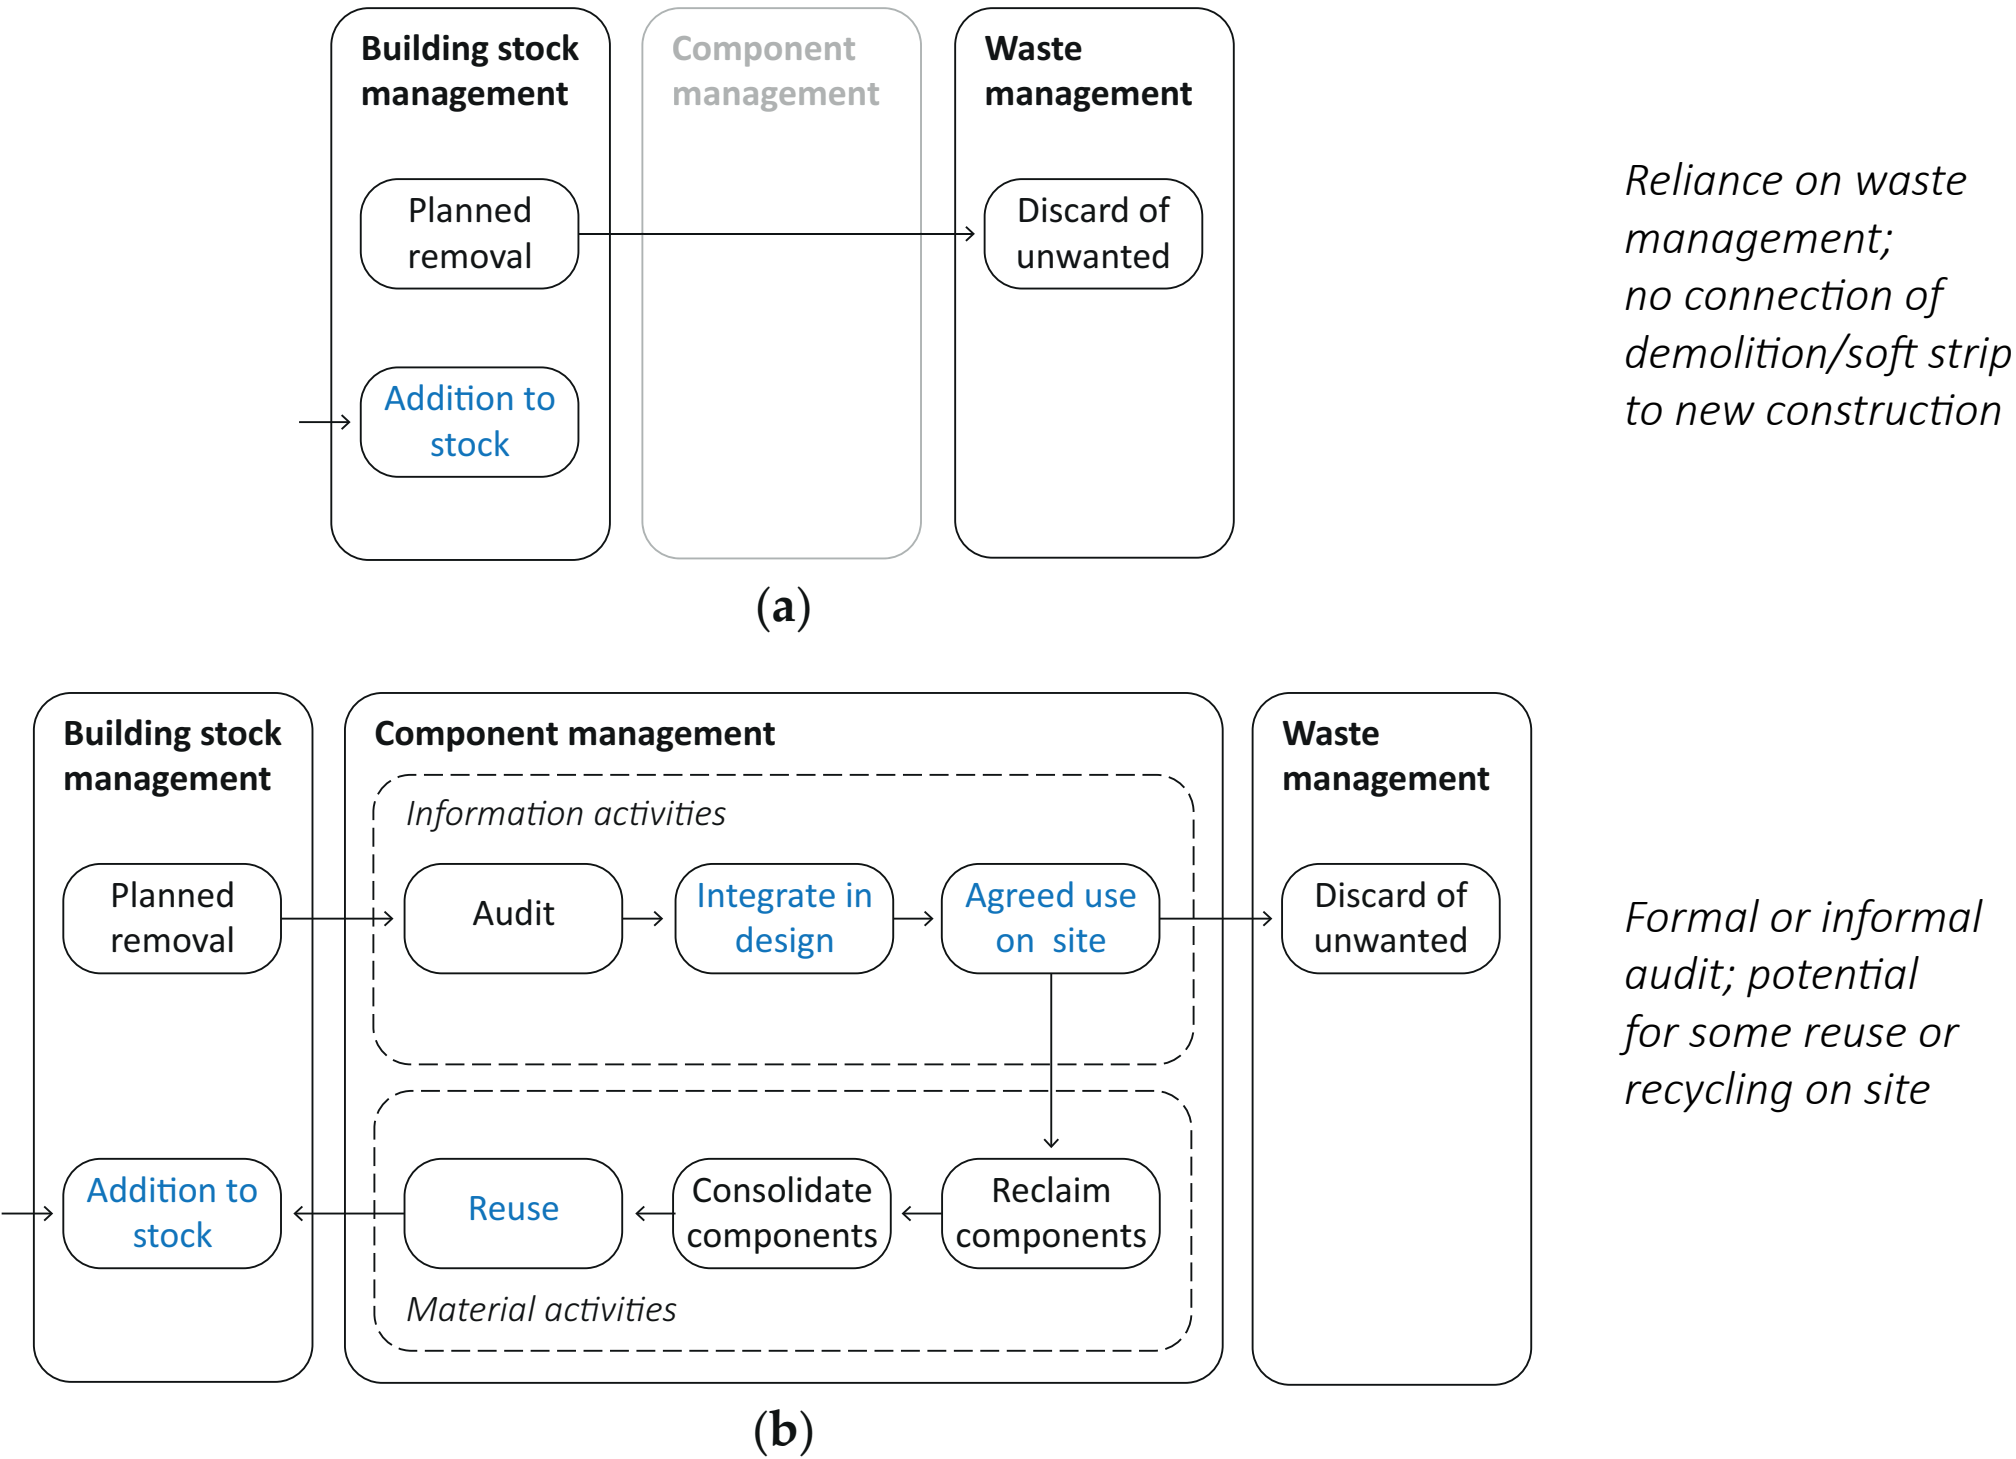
Building stock management

Component management

Waste management

Planned removal

Discard of unwanted

Addition to stock

Reliance on waste management; no connection of demolition/soft strip to new construction

(a)

Building stock management

Component management

Waste management

Information activities

Planned removal

Audit

Integrate in design

Agreed use on site

Discard of unwanted

Formal or informal audit; potential for some reuse or recycling on site

Addition to stock

Reuse

Consolidate components

Reclaim components

Material activities

(b)